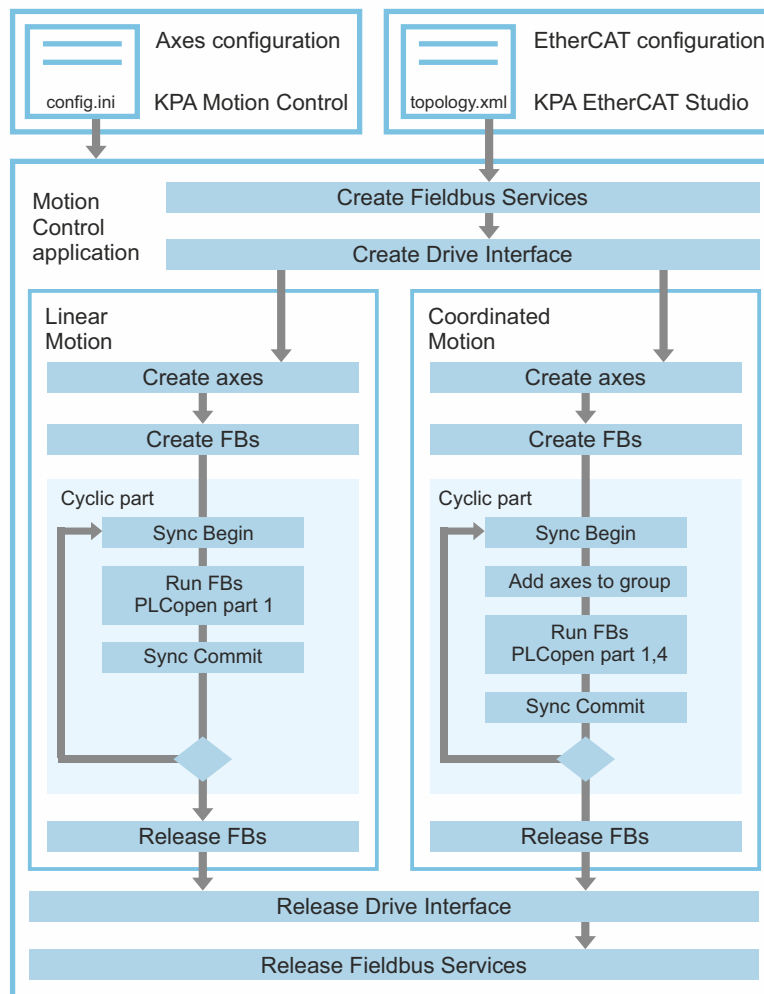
config.ini
Axes configuration
KPA Motion Control

topology.xml
EtherCAT configuration
KPA EtherCAT Studio

Motion Control application

Create Fieldbus Services

Create Drive Interface

Linear Motion

Create axes

Create FBs

Cyclic part

Sync Begin

Run FBs
PLCopen part 1

Sync Commit

Release FBs

Coordinated Motion

Create axes

Create FBs

Cyclic part

Sync Begin

Add axes to group

Run FBs
PLCopen part 1,4

Sync Commit

Release FBs

Release Drive Interface

Release Fieldbus Services